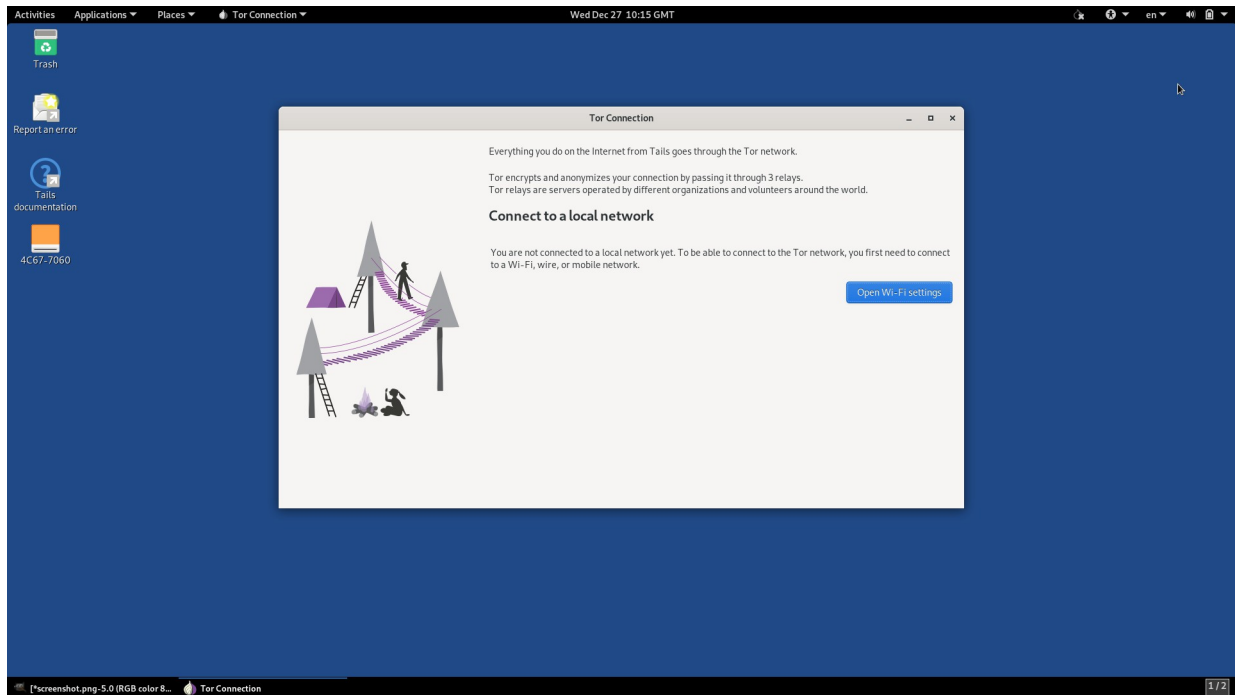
Activities Applications ▾ Places ▾ Tor Connection ▾ Wed Dec 27 10:15 GMT en ▾

Trash

Report an error

Tails documentation

4C67-7060

Tor Connection

Everything you do on the Internet from Tails goes through the Tor network.

Tor encrypts and anonymizes your connection by passing it through 3 relays.
Tor relays are servers operated by different organizations and volunteers around the world.

Connect to a local network

You are not connected to a local network yet. To be able to connect to the Tor network, you first need to connect to a Wi-Fi, wire, or mobile network.

Open Wi-Fi settings

[*screenshot.png-5.0 (RGB color 8... Tor Connection

1 / 2